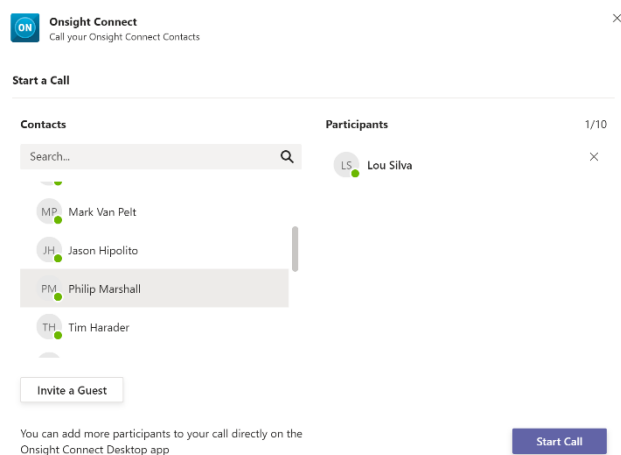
ON

Onsight Connect
Call your Onsight Connect Contacts

×

Start a Call

Contacts

Search...

MP Mark Van Pelt

JH Jason Hipolito

PM Philip Marshall

TH Tim Harader

Invite a Guest

Participants

1/10

LS Lou Silva

×

You can add more participants to your call directly on the Onsight Connect Desktop app

Start Call